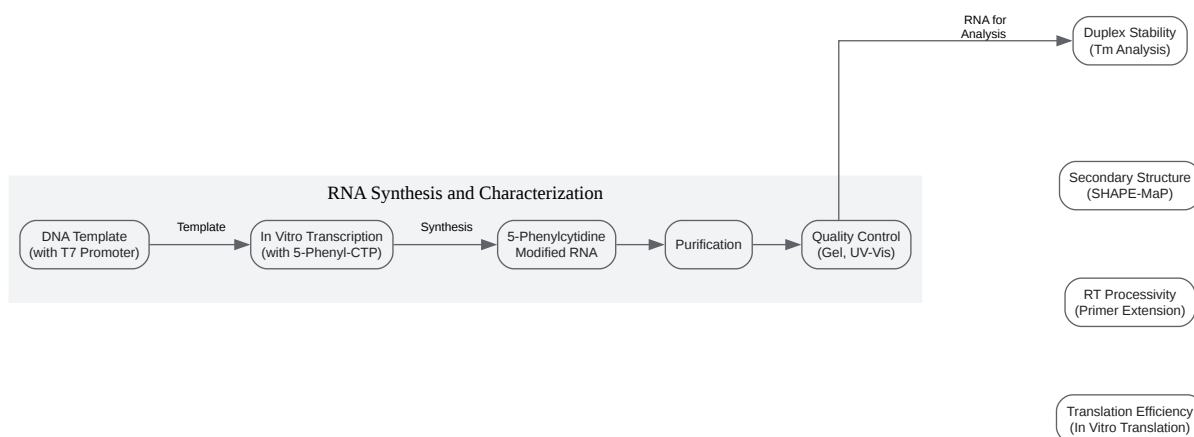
RNA for Analysis

Duplex Stability (Tm Analysis)

RNA Synthesis and Characterization

DNA Template (with T7 Promoter)

Template

In Vitro Transcription (with 5-Phenyl-CTP)

Synthesis

5-Phenylcytidine Modified RNA

Purification

Quality Control (Gel, UV-Vis)

Secondary Structure (SHAPE-MaP)

RT Processivity (Primer Extension)

Translation Efficiency (In Vitro Translation)